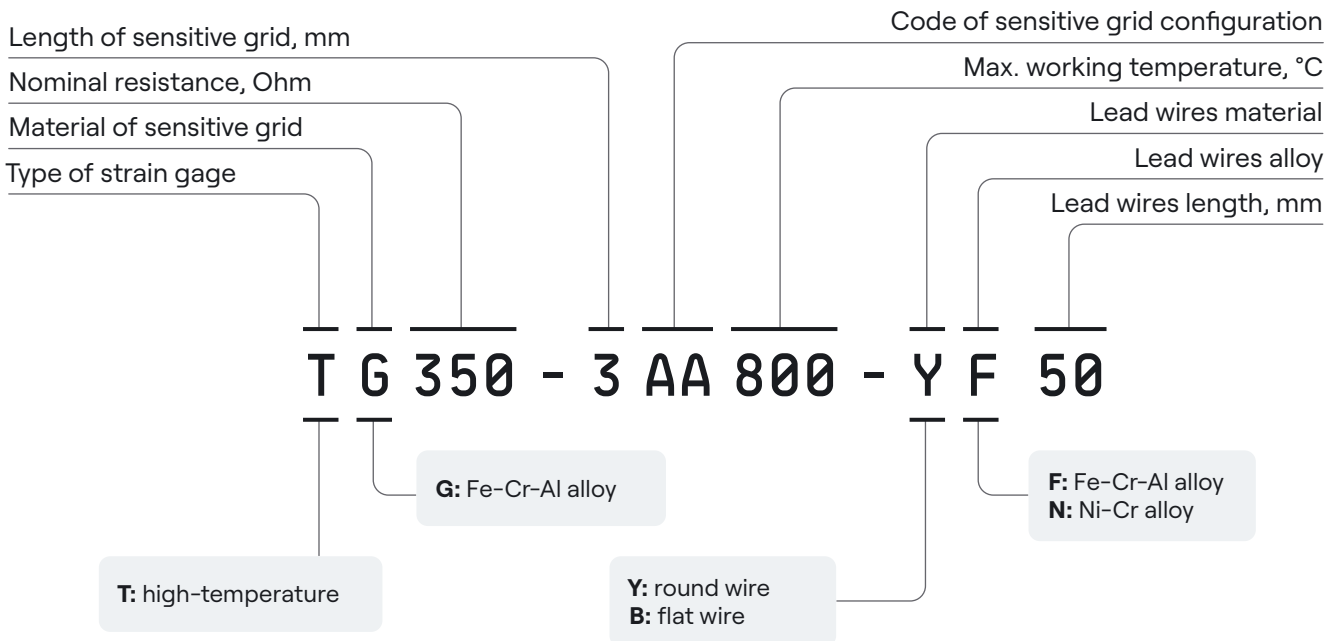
Length of sensitive grid, mm
Nominal resistance, Ohm
Material of sensitive grid
Type of strain gage

Code of sensitive grid configuration
Max. working temperature, °C
Lead wires material
Lead wires alloy
Lead wires length, mm

T G 350 - 3 AA 800 - Y F 50

G: Fe-Cr-Al alloy

F: Fe-Cr-Al alloy
N: Ni-Cr alloy

T: high-temperature

Y: round wire
B: flat wire